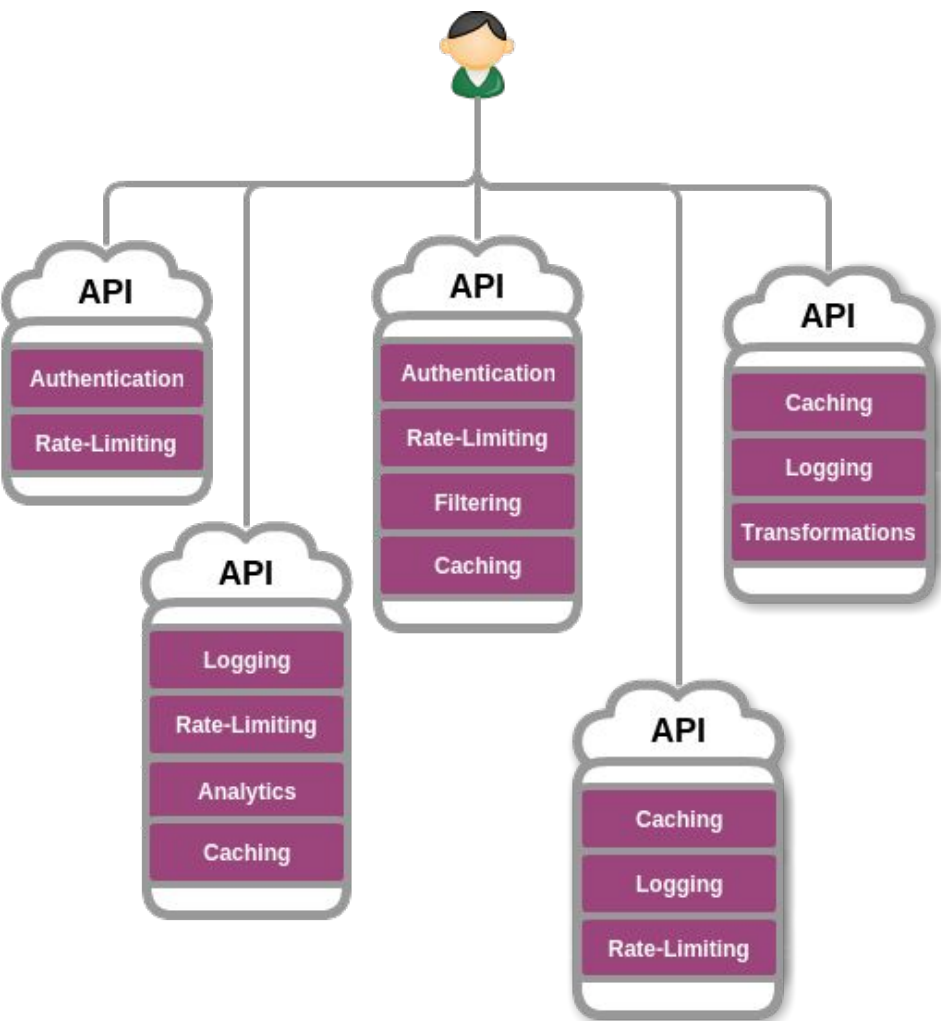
API
Authentication
Rate-Limiting

API
Logging
Rate-Limiting
Analytics
Caching

API
Authentication
Rate-Limiting
Filtering
Caching

API
Caching
Logging
Rate-Limiting

API
Caching
Logging
Transformations